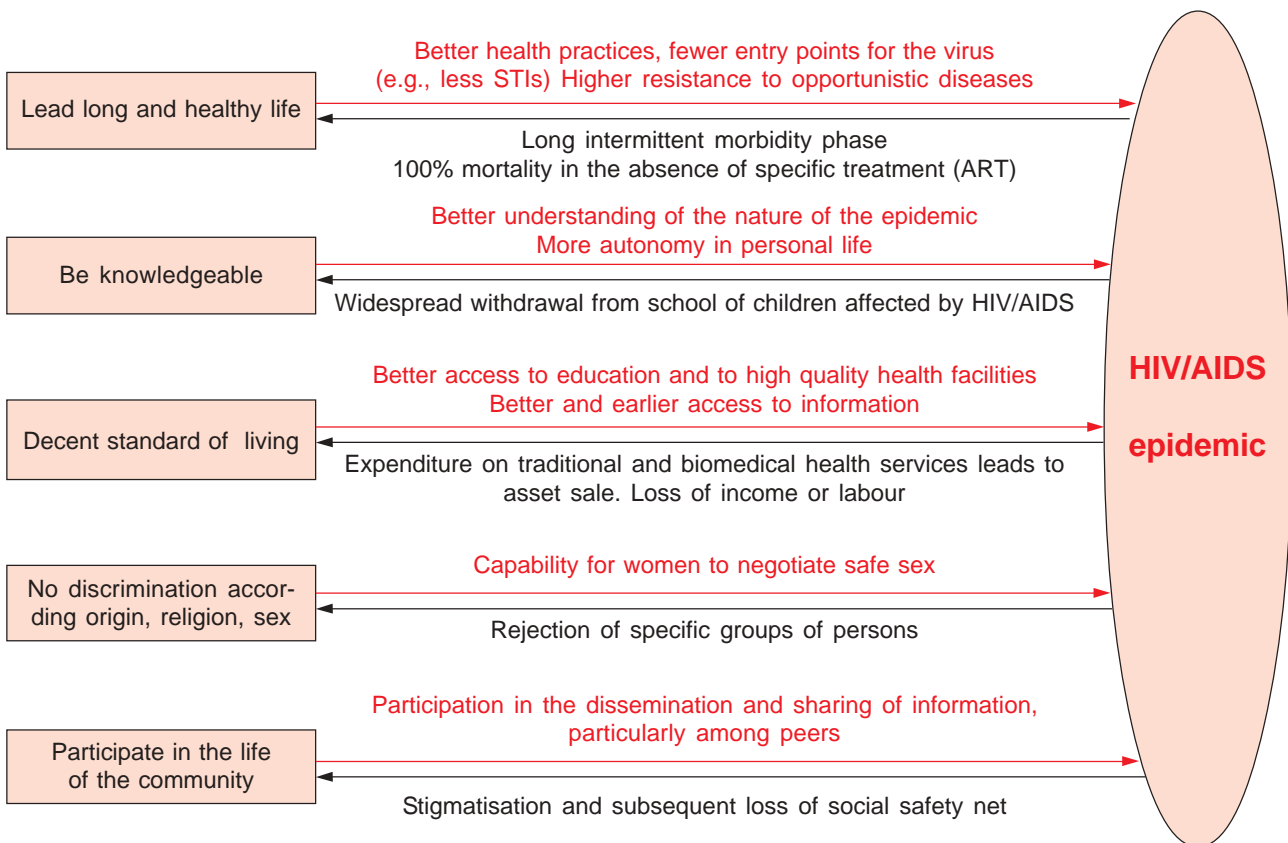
Lead long and healthy life

Better health practices, fewer entry points for the virus (e.g., less STIs) Higher resistance to opportunistic diseases

Long intermittent morbidity phase
100% mortality in the absence of specific treatment (ART)

Be knowledgeable

Better understanding of the nature of the epidemic
More autonomy in personal life

Widespread withdrawal from school of children affected by HIV/AIDS

Decent standard of living

Better access to education and to high quality health facilities
Better and earlier access to information

Expenditure on traditional and biomedical health services leads to asset sale. Loss of income or labour

No discrimination according origin, religion, sex

Capability for women to negotiate safe sex

Rejection of specific groups of persons

Participate in the life of the community

Participation in the dissemination and sharing of information, particularly among peers

Stigmatisation and subsequent loss of social safety net

HIV/AIDS

epidemic